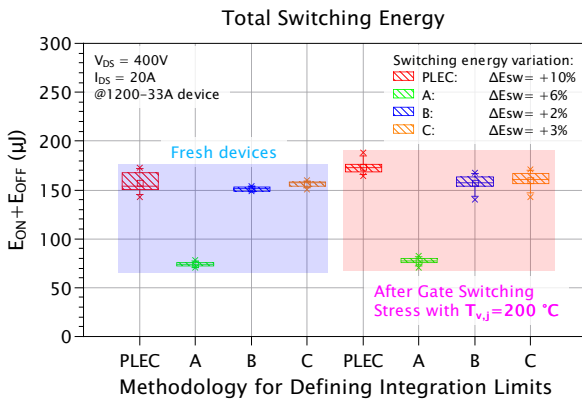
Total Switching Energy

300
250
200
150
100
50
0

$E_{ON}+E_{OFF}$ (μJ)

$V_{DS}$ = 400V
$I_{DS}$ = 20A
@1200−33A device

Switching energy variation:
PLEC: ΔEsw= +10%
A: ΔEsw= +6%
B: ΔEsw= +2%
C: ΔEsw= +3%

Fresh devices

After Gate Switching Stress with $T_{v,j}$=200 °C

PLEC A B C PLEC A B C

Methodology for Defining Integration Limits